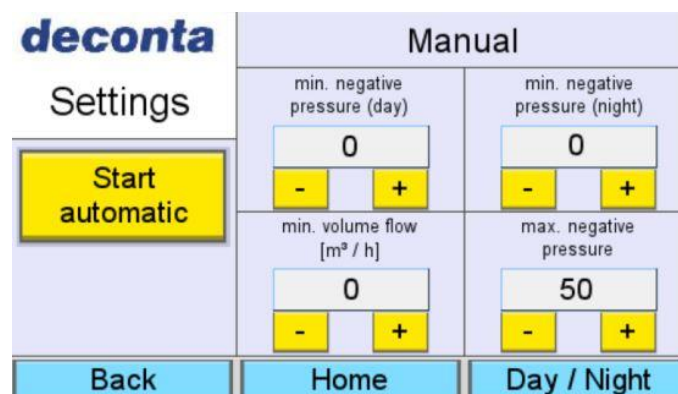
deconta

Settings

Start automatic

Manual

min. negative pressure (day)

0

-
+

min. negative pressure (night)

0

-
+

min. volume flow [m³ / h]

0

-
+

max. negative pressure

50

-
+

Back

Home

Day / Night